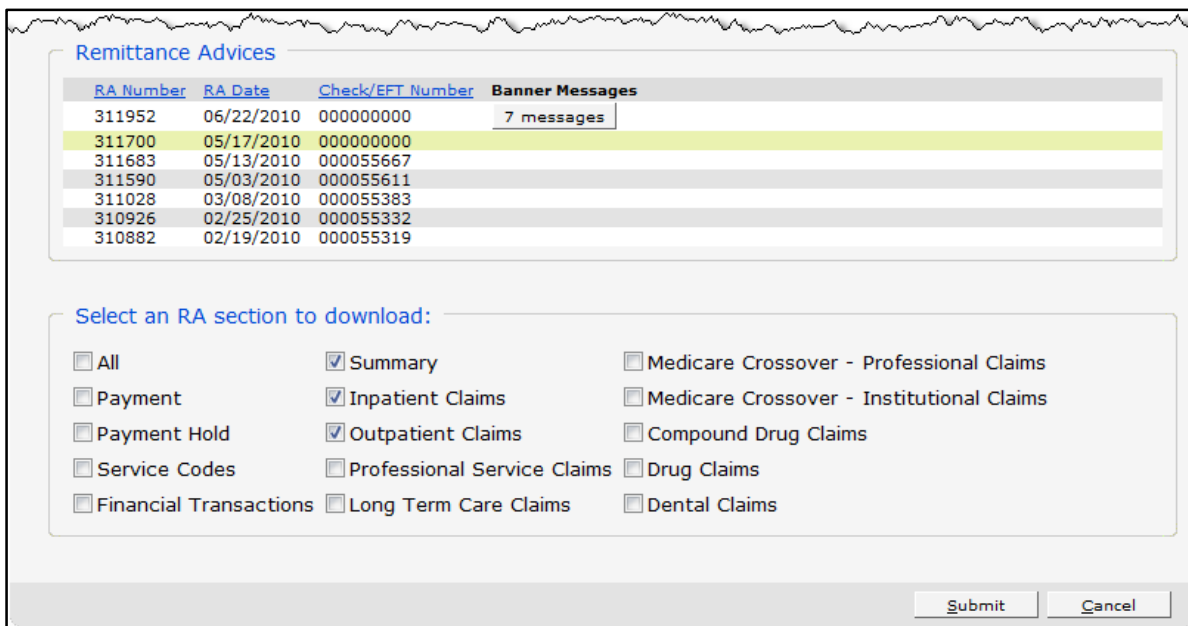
Remittance Advices

| RA Number | RA Date | Check/EFT Number | Banner Messages |
|---|---|---|---|
| 311952 | 06/22/2010 | 000000000 | 7 messages |
| 311700 | 05/17/2010 | 000000000 | |
| 311683 | 05/13/2010 | 000055667 | |
| 311590 | 05/03/2010 | 000055611 | |
| 311028 | 03/08/2010 | 000055383 | |
| 310926 | 02/25/2010 | 000055332 | |
| 310882 | 02/19/2010 | 000055319 | |

Select an RA section to download:

All
Payment
Payment Hold
Service Codes
Financial Transactions

Summary
Inpatient Claims
Outpatient Claims
Professional Service Claims
Long Term Care Claims

Medicare Crossover - Professional Claims
Medicare Crossover - Institutional Claims
Compound Drug Claims
Drug Claims
Dental Claims

Submit
Cancel